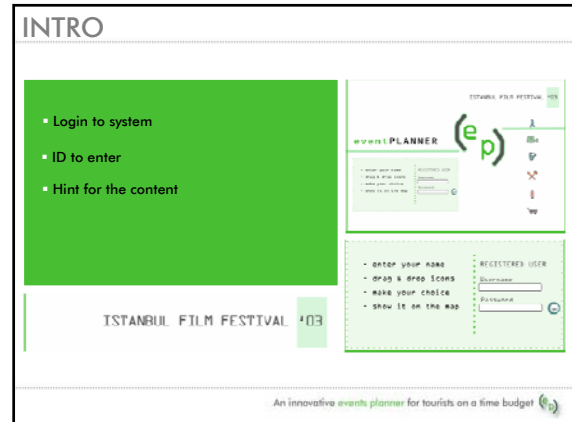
INTRO

- Login to system
- ID to enter
- Hint for the content

ISTANBUL FILM FESTIVAL '03

ISTANBUL FILM FESTIVAL '03

eventPLANNER

(e p)

- enter your name
- drag & drop icons
- make your choice
- show it on the map

REGISTERED USER
Username
Password

An innovative events planner for tourists on a time budget